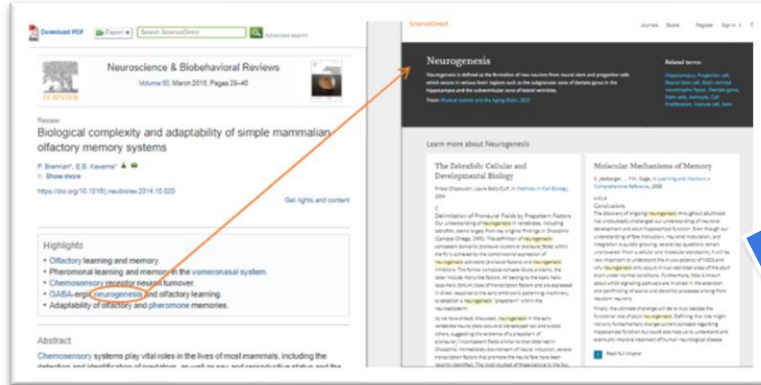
Download PDF Export Search ScienceDirect Advanced search

Neuroscience & Biobehavioral Reviews

Volume 50, March 2015, Pages 29–40

Review

Biological complexity and adaptability of simple mammalian olfactory memory systems

P. Brennan, E.B. Keverne

Show more

https://doi.org/10.1016/j.neubiorev.2014.10.020

Get rights and content

Highlights

• Olfactory learning and memory.
• Pheromonal learning and memory in the vomeronasal system.
• Chemosensory receptor neuron turnover.
• GABA-ergic neurogenesis and olfactory learning.
• Adaptability of olfactory and pheromone memories.

Abstract

Chemosensory systems play vital roles in the lives of most mammals, including the detection and identification of predators, as well as sex and reproductive status and the

ScienceDirect Journals Books Register Sign in

Neurogenesis

Neurogenesis is defined as the formation of new neurons from neural stem and progenitor cells which occurs in various brain regions such as the subgranular zone of dentate gyrus in the hippocampus and the subventricular zone of lateral ventricles.

From: Physical Activity and the Aging Brain, 2017

Related terms:

Learn more about Neurogenesis

The Zebrafish: Cellular and Developmental Biology

Molecular Mechanisms of Memory

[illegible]